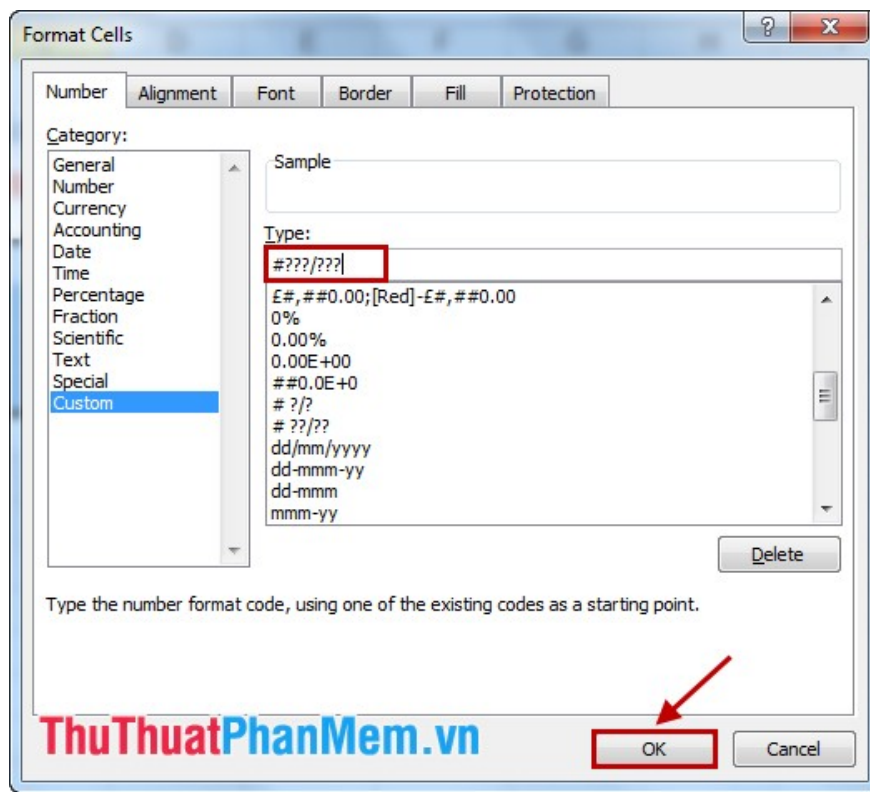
Format Cells

?
X

Number
Alignment
Font
Border
Fill
Protection

Category:

General
Number
Currency
Accounting
Date
Time
Percentage
Fraction
Scientific
Text
Special
Custom

Sample

Type:

#???/???

£#,##0.00;[Red]-£#,##0.00
0%
0.00%
0.00E+00
##0.0E+0
# ?/?
# ??/??
dd/mm/yyyy
dd-mmm-yy
dd-mmm
mmm-yy

Delete

Type the number format code, using one of the existing codes as a starting point.

ThuThuatPhanMem.vn

OK
Cancel